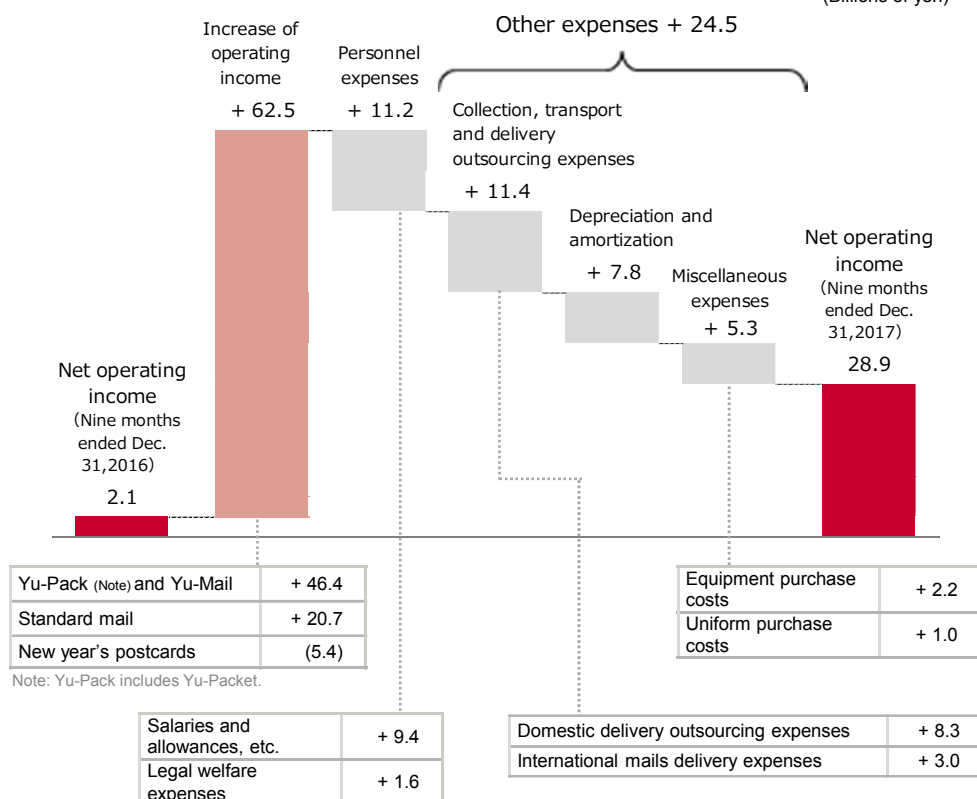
(Billions of yen)

Other expenses + 24.5

Increase of operating income
+ 62.5

Personnel expenses
+ 11.2

Collection, transport and delivery outsourcing expenses
+ 11.4

Depreciation and amortization
+ 7.8

Miscellaneous expenses
+ 5.3

Net operating income
(Nine months ended Dec. 31,2017)
28.9

Net operating income
(Nine months ended Dec. 31,2016)
2.1

| Yu-Pack (Note) and Yu-Mail | + 46.4 |
|---|---|
| Standard mail | + 20.7 |
| New year's postcards | (5.4) |

Note: Yu-Pack includes Yu-Packet.

| Equipment purchase costs | + 2.2 |
|---|---|
| Uniform purchase costs | + 1.0 |

| Salaries and allowances, etc. | + 9.4 |
|---|---|
| Legal welfare expenses | + 1.6 |

| Domestic delivery outsourcing expenses | + 8.3 |
|---|---|
| International mails delivery expenses | + 3.0 |